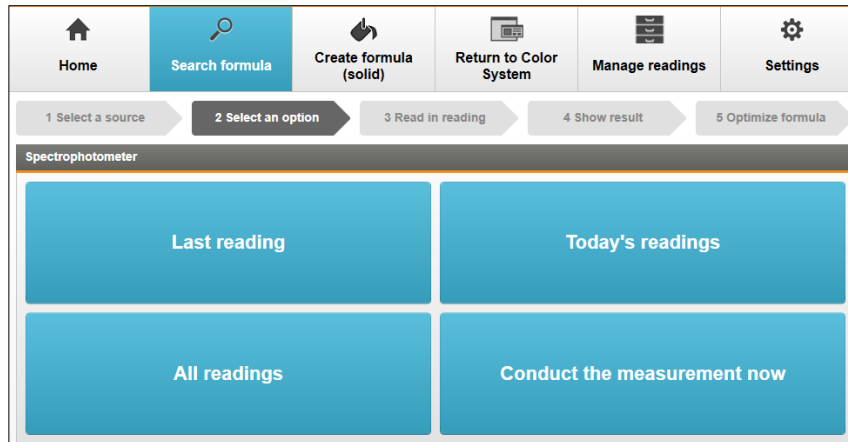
Home
Search formula
Create formula (solid)
Return to Color System
Manage readings
Settings

1 Select a source
2 Select an option
3 Read in reading
4 Show result
5 Optimize formula

Spectrophotometer

Last reading
Today's readings
All readings
Conduct the measurement now